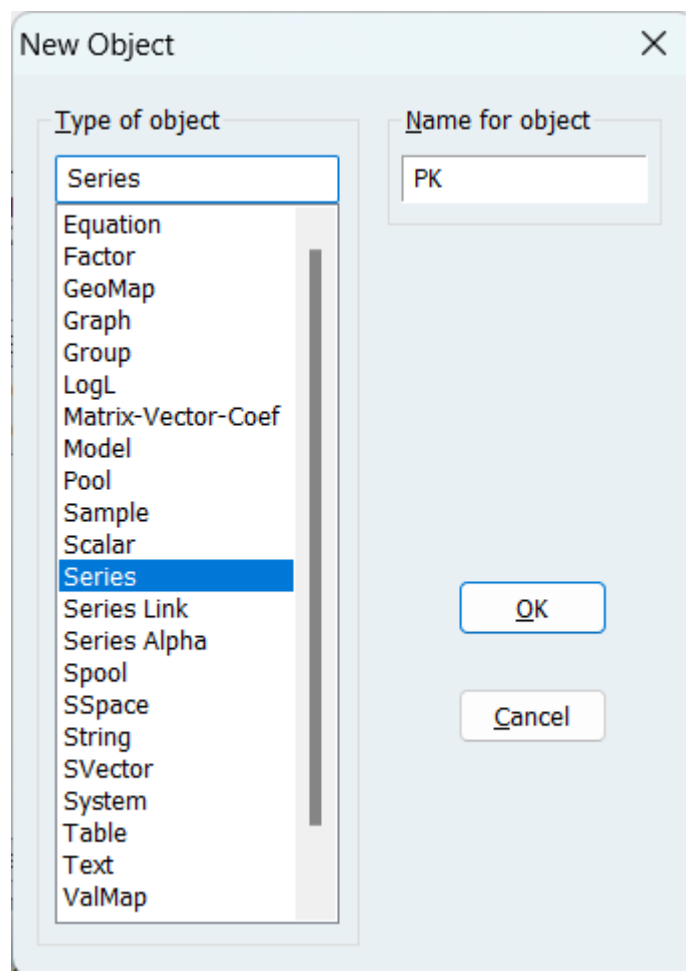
New Object

Type of object

Series

Equation
Factor
GeoMap
Graph
Group
LogL
Matrix-Vector-Coef
Model
Pool
Sample
Scalar
Series
Series Link
Series Alpha
Spool
SSpace
String
SVector
System
Table
Text
ValMap

Name for object

PK

OK

Cancel